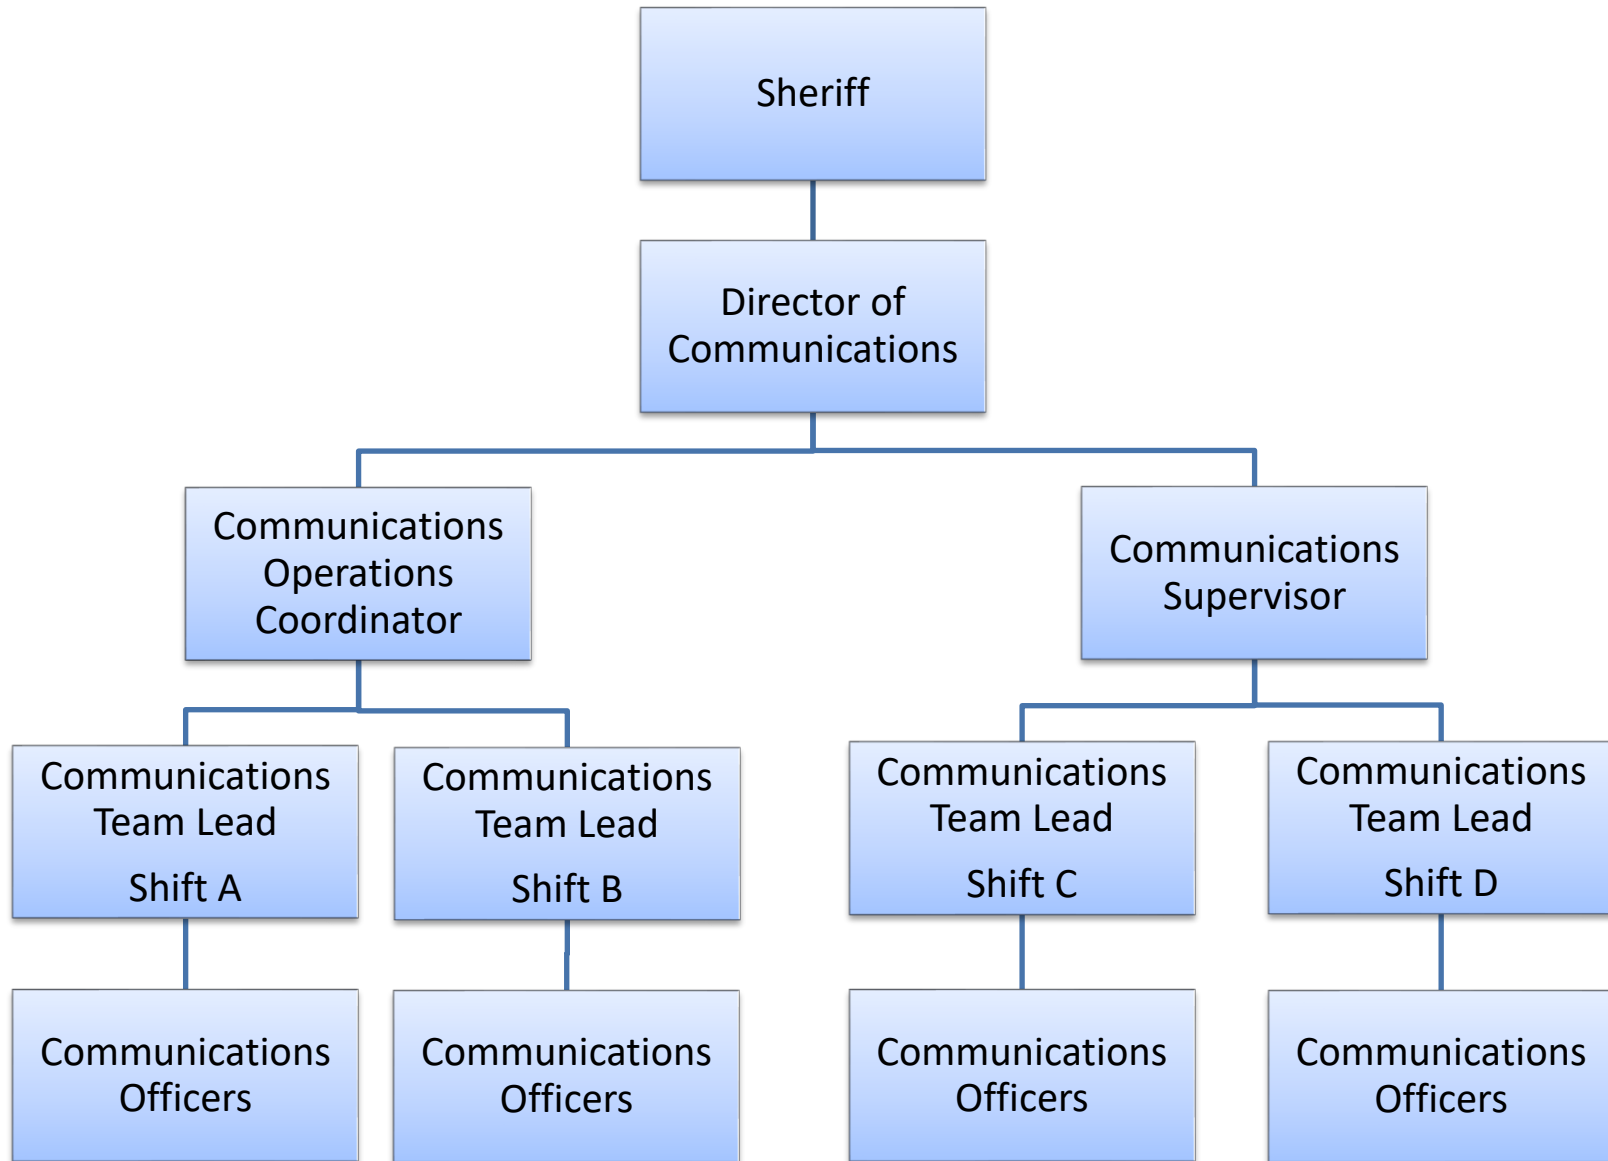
Sheriff

Director of Communications

Communications Operations Coordinator

Communications Supervisor

Communications Team Lead

Shift A

Communications Team Lead

Shift B

Communications Team Lead

Shift C

Communications Team Lead

Shift D

Communications Officers

Communications Officers

Communications Officers

Communications Officers